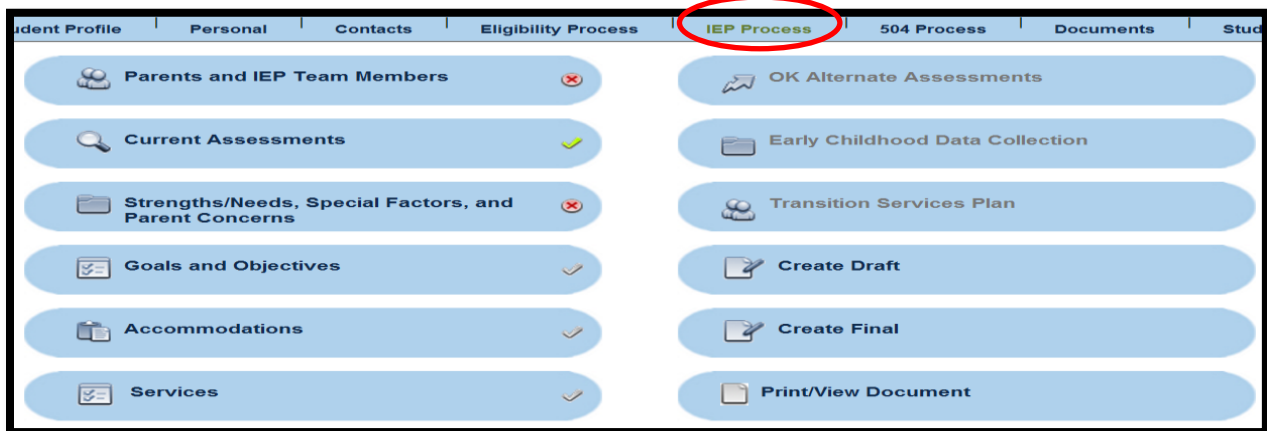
udent Profile | Personal | Contacts | Eligibility Process | IEP Process | 504 Process | Documents | Stud

Parents and IEP Team Members

Current Assessments

Strengths/Needs, Special Factors, and Parent Concerns

Goals and Objectives

Accommodations

Services

OK Alternate Assessments

Early Childhood Data Collection

Transition Services Plan

Create Draft

Create Final

Print/View Document